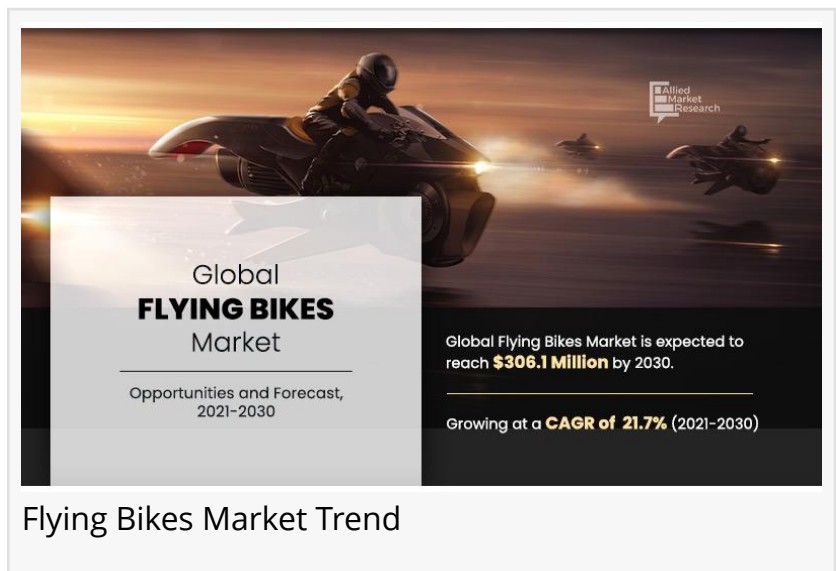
Allied Market Research

Global
FLYING BIKES
Market

Opportunities and Forecast, 2021-2030

Global Flying Bikes Market is expected to reach $306.1 Million by 2030.

Growing at a CAGR of 21.7% (2021-2030)

Flying Bikes Market Trend